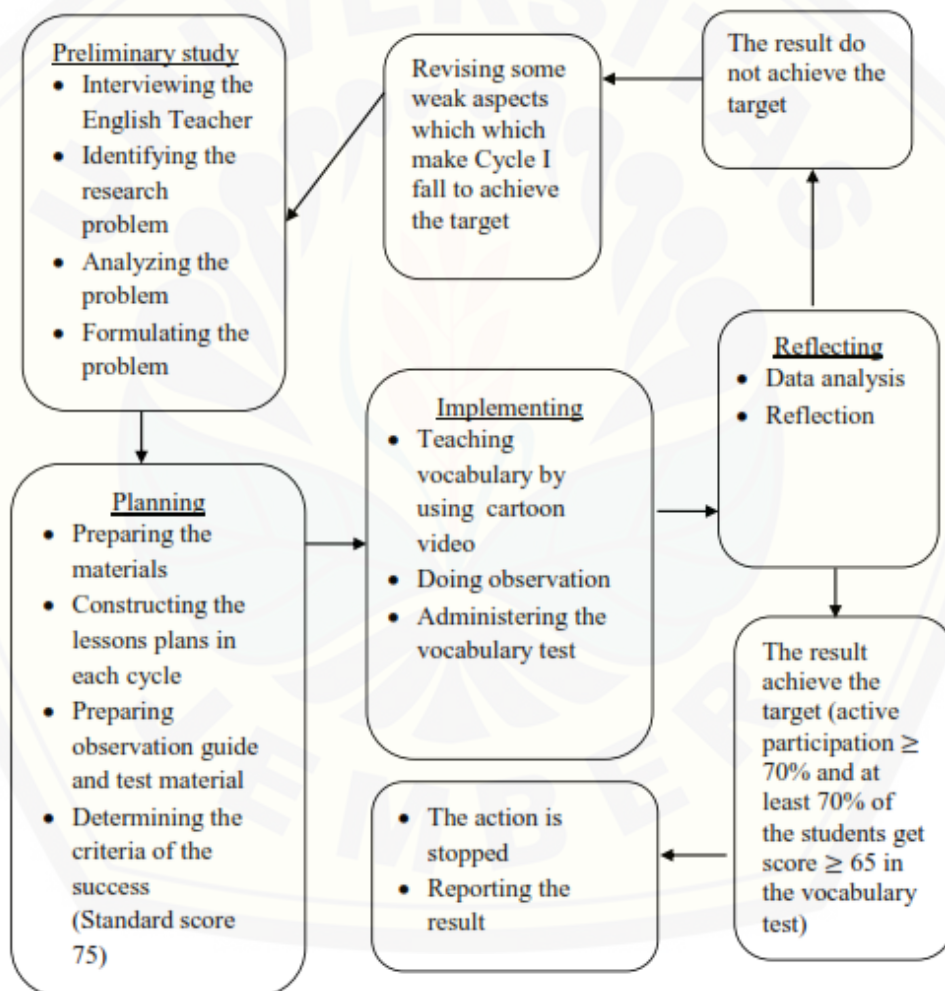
Preliminary study
- Interviewing the English Teacher
- Identifying the research problem
- Analyzing the problem
- Formulating the problem

Revising some weak aspects which which make Cycle I fall to achieve the target

The result do not achieve the target

Planning
- Preparing the materials
- Constructing the lessons plans in each cycle
- Preparing observation guide and test material
- Determining the criteria of the success (Standard score 75)

Implementing
- Teaching vocabulary by using cartoon video
- Doing observation
- Administering the vocabulary test

Reflecting
- Data analysis
- Reflection

The result achieve the target (active participation $\geq$ 70% and at least 70% of the students get score $\geq$ 65 in the vocabulary test)

- The action is stopped
- Reporting the result